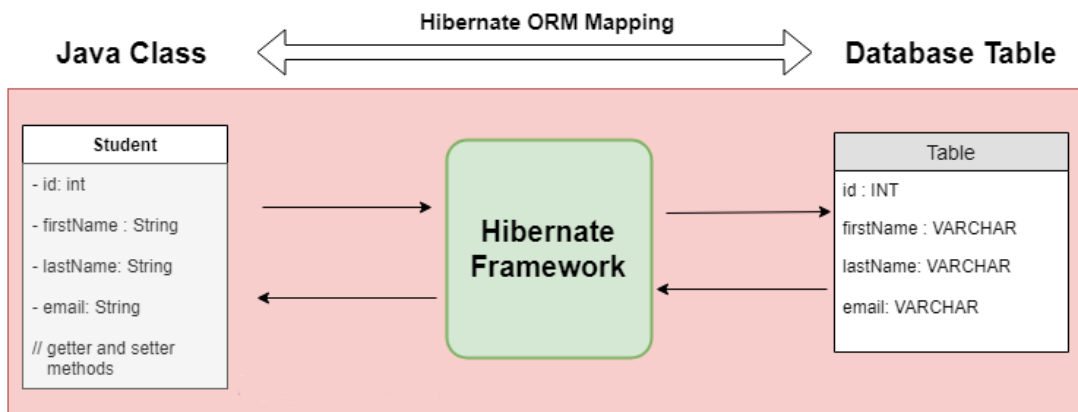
Hibernate ORM Mapping

Java Class

Database Table

Student

- id: int

- firstName : String

- lastName: String

- email: String

// getter and setter methods

Hibernate Framework

Table

id : INT

firstName : VARCHAR

lastName: VARCHAR

email: VARCHAR